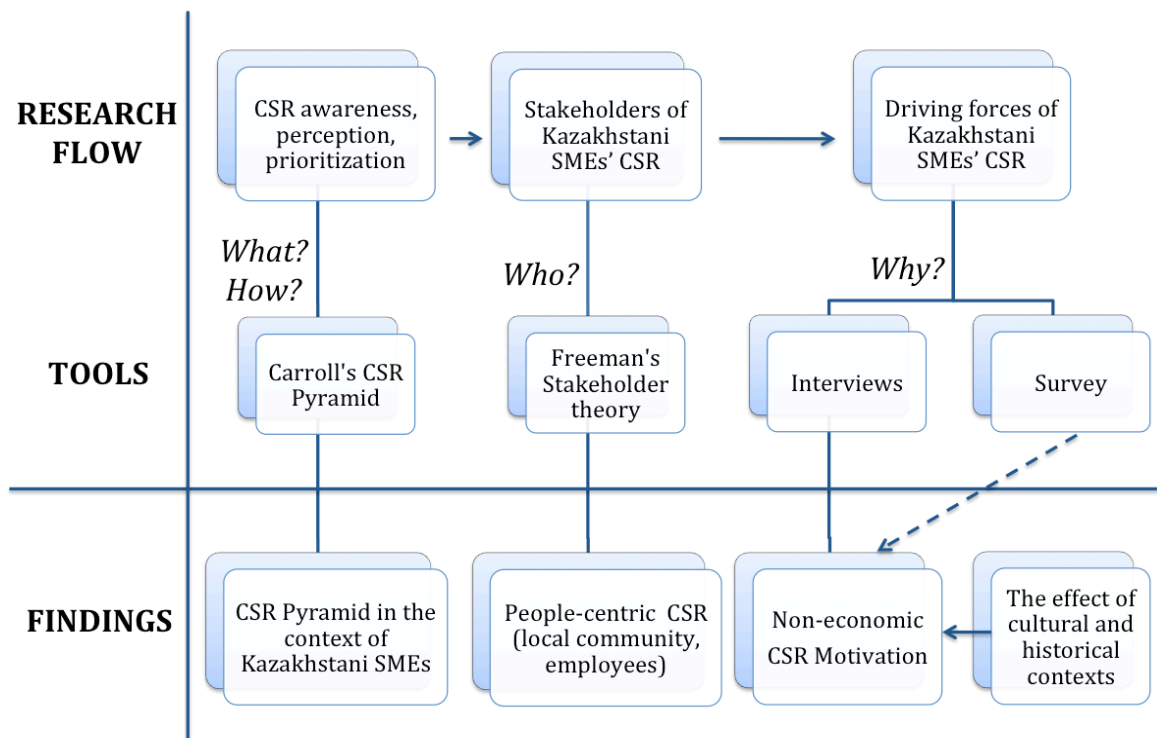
RESEARCH FLOW

CSR awareness, perception, prioritization

Stakeholders of Kazakhstani SMEs' CSR

Driving forces of Kazakhstani SMEs' CSR

What? How?

Who?

Why?

TOOLS

Carroll's CSR Pyramid

Freeman's Stakeholder theory

Interviews

Survey

FINDINGS

CSR Pyramid in the context of Kazakhstani SMEs

People-centric CSR (local community, employees)

Non-economic CSR Motivation

The effect of cultural and historical contexts